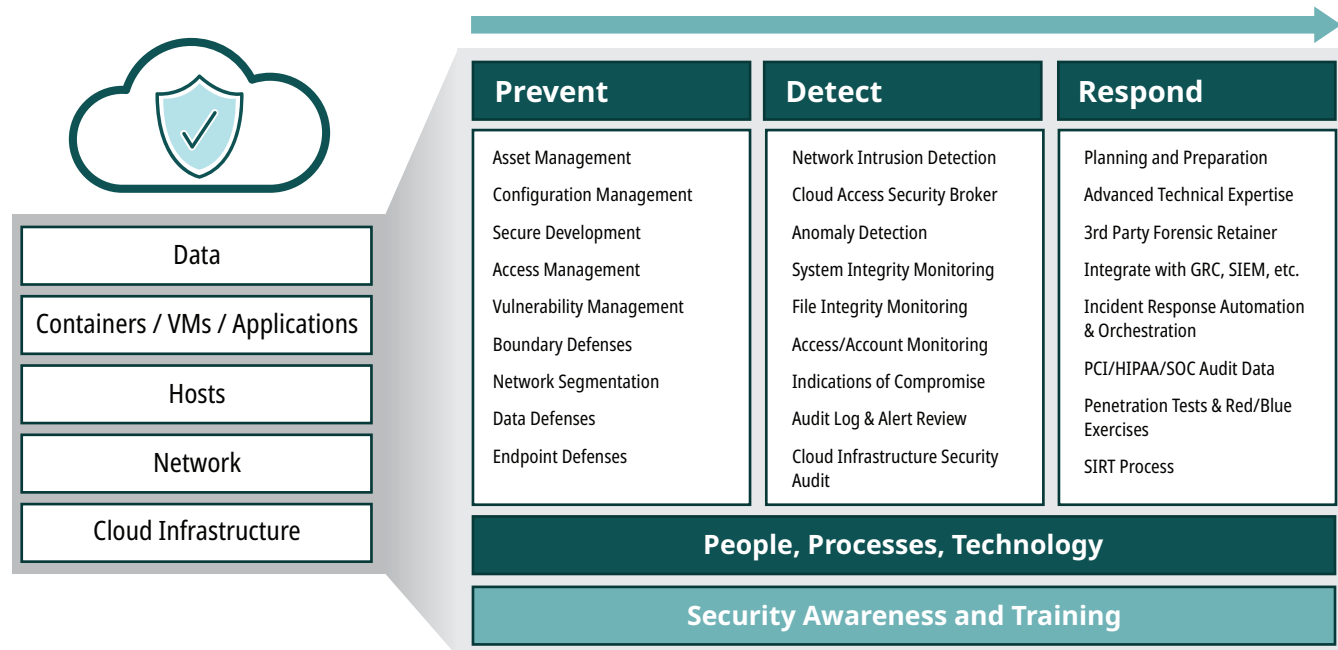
Data

Containers / VMs / Applications

Hosts

Network

Cloud Infrastructure

Prevent

Asset Management

Configuration Management

Secure Development

Access Management

Vulnerability Management

Boundary Defenses

Network Segmentation

Data Defenses

Endpoint Defenses

Detect

Network Intrusion Detection

Cloud Access Security Broker

Anomaly Detection

System Integrity Monitoring

File Integrity Monitoring

Access/Account Monitoring

Indications of Compromise

Audit Log & Alert Review

Cloud Infrastructure Security Audit

Respond

Planning and Preparation

Advanced Technical Expertise

3rd Party Forensic Retainer

Integrate with GRC, SIEM, etc.

Incident Response Automation & Orchestration

PCI/HIPAA/SOC Audit Data

Penetration Tests & Red/Blue Exercises

SIRT Process

People, Processes, Technology

Security Awareness and Training